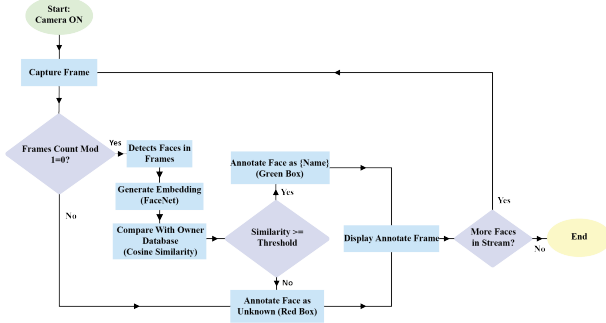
Start:
Camera ON

Capture Frame

Frames Count Mod 1=0?

Yes

No

Detects Faces in Frames

Generate Embedding (FaceNet)

Compare With Owner Database (Cosine Similarity)

Similarity >= Threshold

Yes

No

Annotate Face as {Name} (Green Box)

Annotate Face as Unknown (Red Box)

Display Annotate Frame

More Faces in Stream?

Yes

No

End